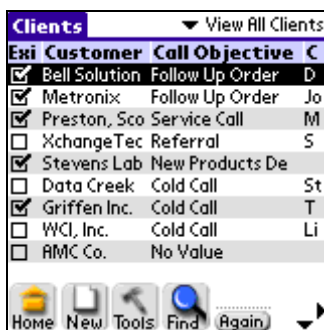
Clients ▼ View All Clients

| Exi | Customer | Call Objective | C |
|---|---|---|---|
| ☑ | Bell Solution | Follow Up Order | D |
| ☑ | Metronix | Follow Up Order | Jo |
| ☑ | Preston, Sco | Service Call | M |
| ☐ | XchangeTec | Referral | S |
| ☑ | Stevens Lab | New Products De | |
| ☐ | Data Creek | Cold Call | St |
| ☑ | Griffen Inc. | Cold Call | T |
| ☐ | WCI, Inc. | Cold Call | Li |
| ☐ | AMC Co. | No Value | |

Home New Tools Find Again